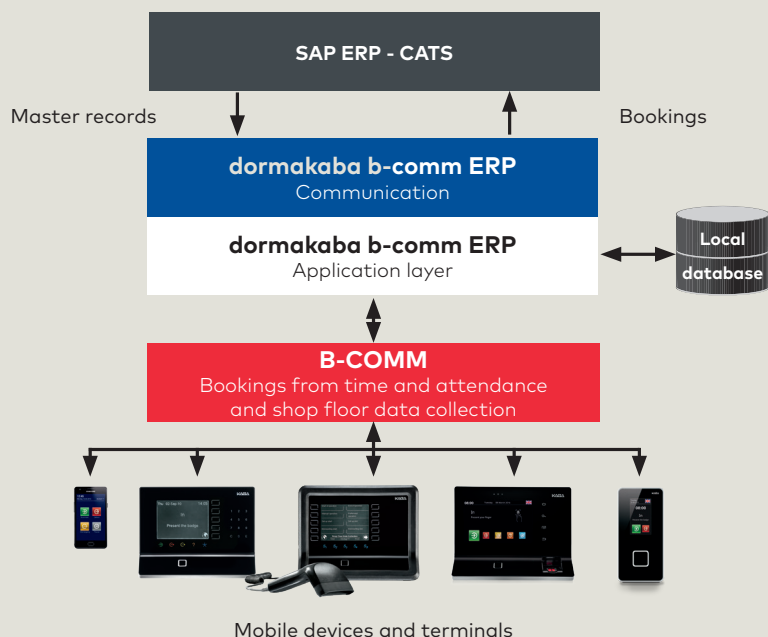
SAP ERP - CATS

Master records

Bookings

dormakaba b-comm ERP
Communication

dormakaba b-comm ERP
Application layer

Local database

B-COMM
Bookings from time and attendance and shop floor data collection

Mobile devices and terminals